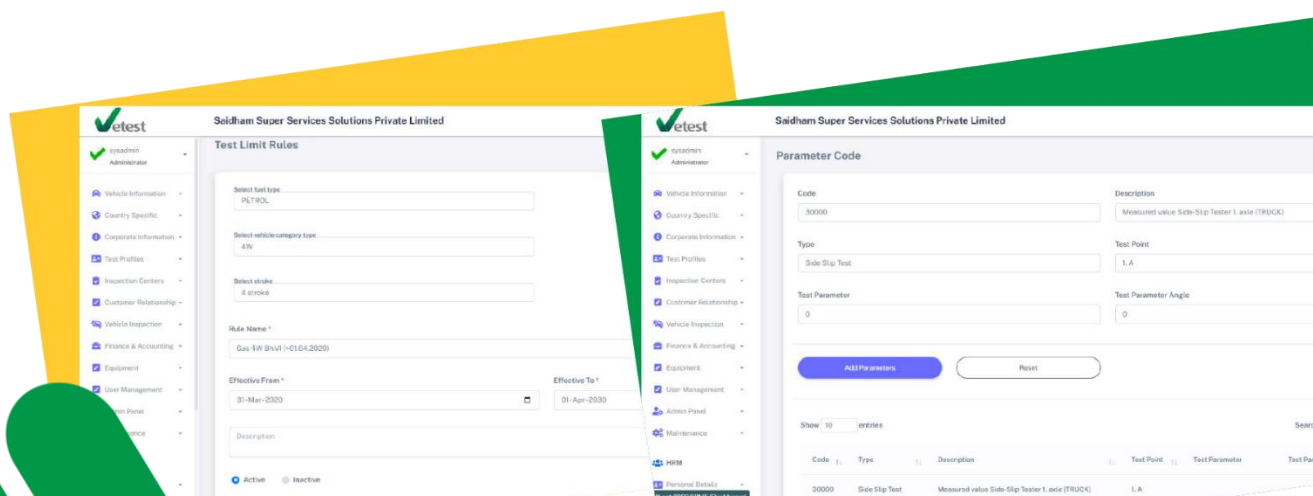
Vetest

Saidham Super Services Solutions Private Limited

sysadmin
Administrator

Test Limit Rules

Vehicle Information
Country Specific
Corporate Information
Test Profiles
Inspection Centers
Customer Relationship
Vehicle Inspection
Finance & Accounting
Equipment
User Management
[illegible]in Panel
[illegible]ance

Select fuel type
PETROL

Select vehicle category type
4W

Select stroke
4 stroke

Rule Name *
Gas 4W BsVI (>01.04.2020)

Effective From *
31-Mar-2020

Effective To *
01-Apr-2030

Description

Active
Inactive

Vetest

Saidham Super Services Solutions Private Limited

sysadmin
Administrator

Parameter Code

Vehicle Information
Country Specific
Corporate Information
Test Profiles
Inspection Centers
Customer Relationship
Vehicle Inspection
Finance & Accounting
Equipment
User Management
Admin Panel
Maintenance
HRM
Personal Details

Code
30000

Description
Measured value Side-Slip Tester 1. axle (TRUCK)

Type
Side Slip Test

Test Point
1. A

Test Parameter
0

Test Parameter Angle
0

Add Parameters
Reset

Show 10 entries

Sear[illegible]

| Code | Type | Description | Test Point | Test Parameter | Test Pa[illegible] |
|---|---|---|---|---|---|
| 30000 | Side Slip Test | Measured value Side-Slip Tester 1. axle (TRUCK) | 1. A | | |